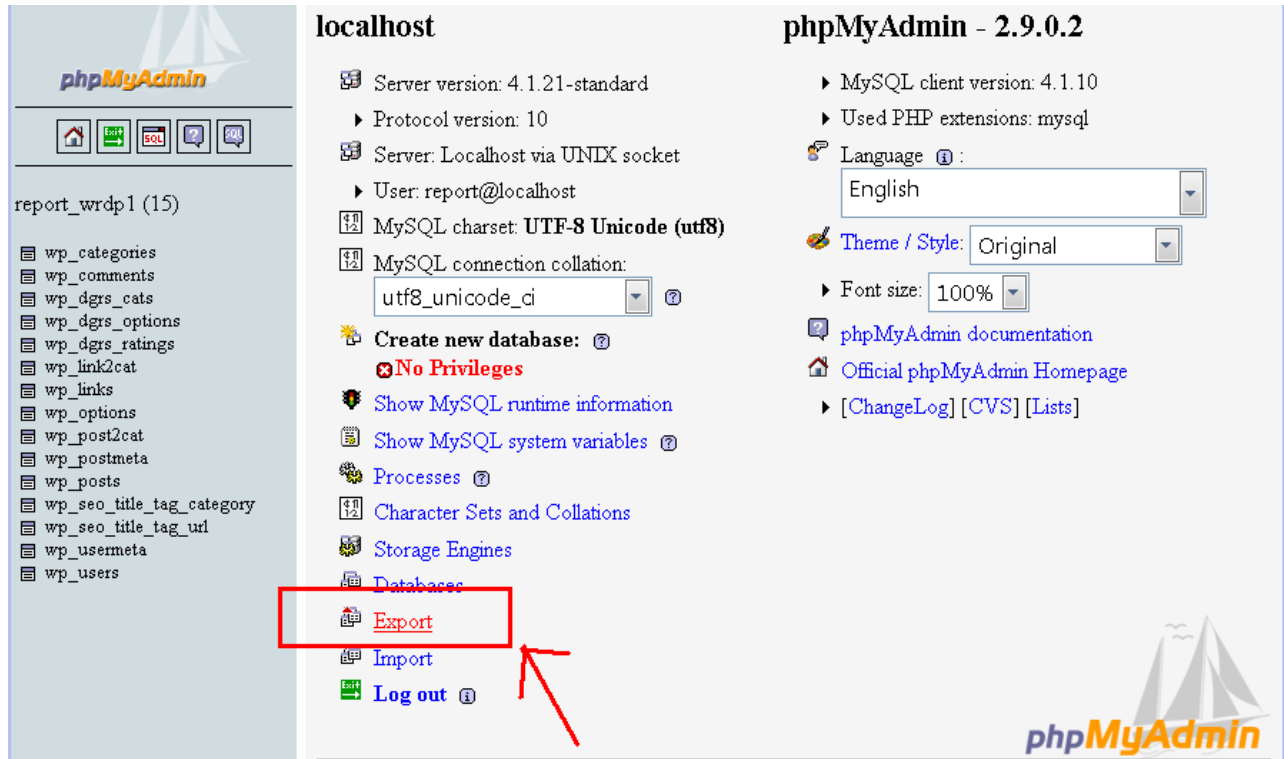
phpMyAdmin

report_wrdp1 (15)

wp_categories
wp_comments
wp_dgrs_cats
wp_dgrs_options
wp_dgrs_ratings
wp_link2cat
wp_links
wp_options
wp_post2cat
wp_postmeta
wp_posts
wp_seo_title_tag_category
wp_seo_title_tag_url
wp_usermeta
wp_users

localhost

Server version: 4.1.21-standard
Protocol version: 10
Server: Localhost via UNIX socket
User: report@localhost
MySQL charset: UTF-8 Unicode (utf8)
MySQL connection collation:
utf8_unicode_ci
Create new database:
No Privileges
Show MySQL runtime information
Show MySQL system variables
Processes
Character Sets and Collations
Storage Engines
Databases
Export
Import
Log out

phpMyAdmin - 2.9.0.2

MySQL client version: 4.1.10
Used PHP extensions: mysql
Language :
English
Theme / Style: Original
Font size: 100%
phpMyAdmin documentation
Official phpMyAdmin Homepage
[ChangeLog] [CVS] [Lists]

phpMyAdmin